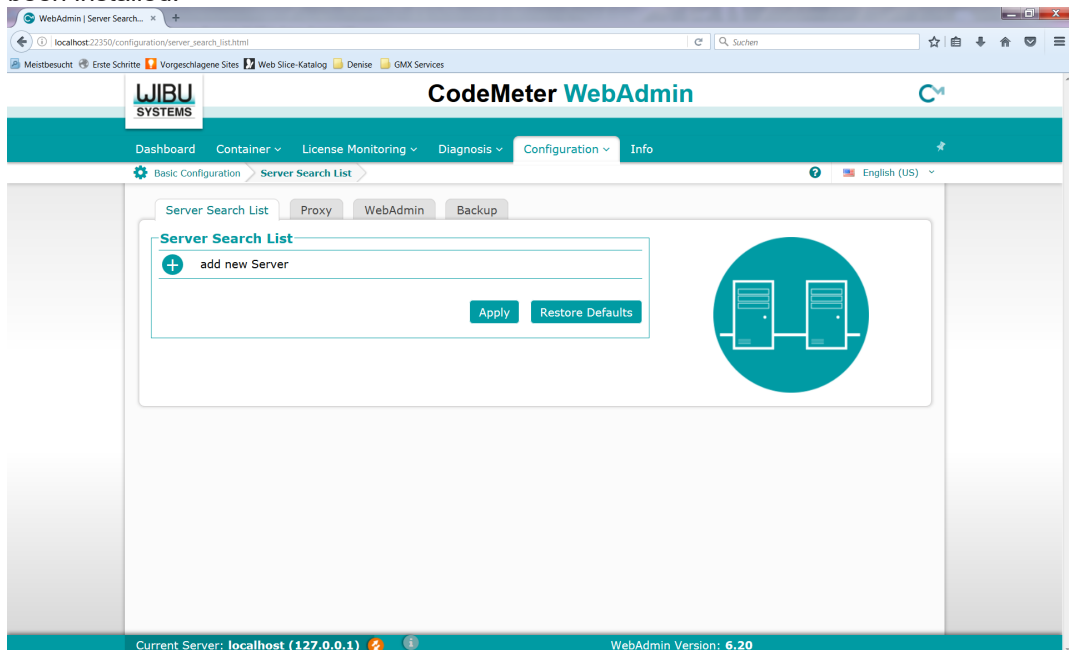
WebAdmin | Server Search... ×

localhost:22350/configuration/server_search_list.html

Suchen

Meistbesucht Erste Schritte Vorgeschlagene Sites Web Slice-Katalog Denise GMX Services

WIBU SYSTEMS

CodeMeter WebAdmin

Dashboard Container License Monitoring Diagnosis Configuration Info

Basic Configuration Server Search List

English (US)

Server Search List Proxy WebAdmin Backup

Server Search List

add new Server

Apply Restore Defaults

Current Server: localhost (127.0.0.1)

WebAdmin Version: 6.20